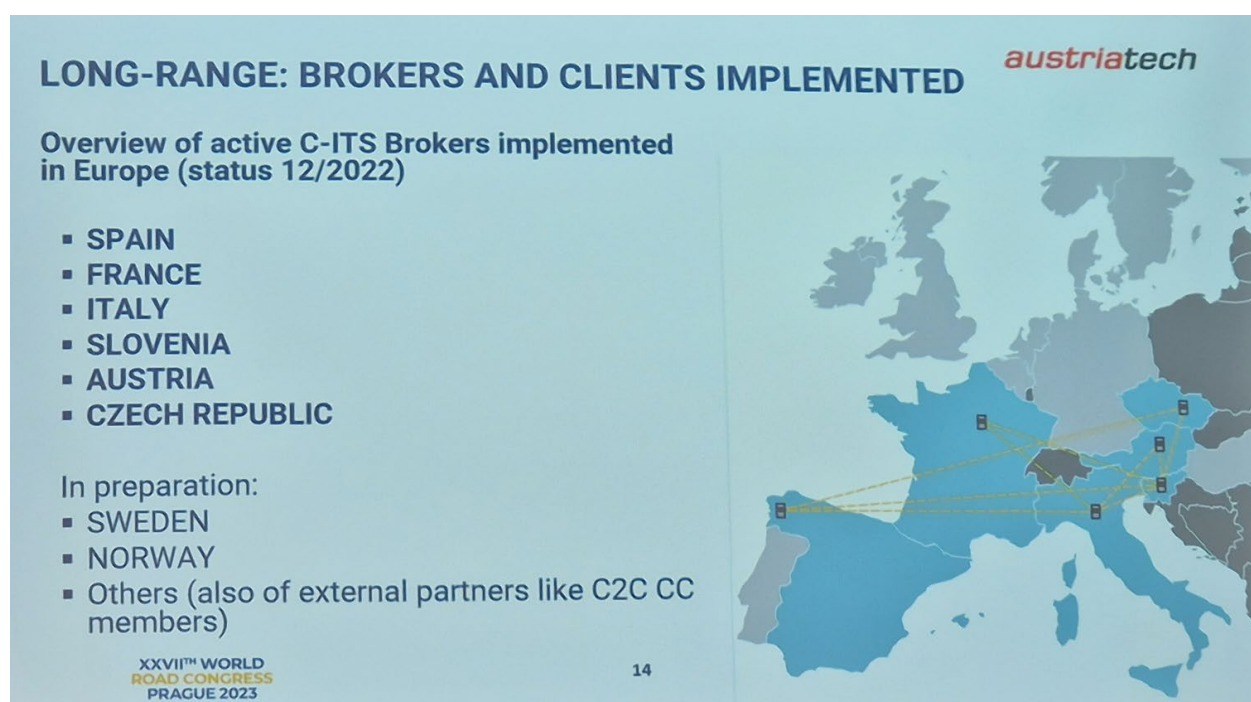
LONG-RANGE: BROKERS AND CLIENTS IMPLEMENTED

austriatech

Overview of active C-ITS Brokers implemented in Europe (status 12/2022)

- SPAIN
- FRANCE
- ITALY
- SLOVENIA
- AUSTRIA
- CZECH REPUBLIC

In preparation:
- SWEDEN
- NORWAY
- Others (also of external partners like C2C CC members)

XXVII$^{TH}$ WORLD ROAD CONGRESS PRAGUE 2023

14